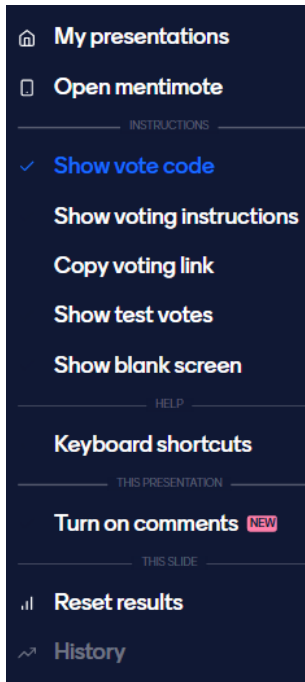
My presentations

Open mentimote

INSTRUCTIONS

Show vote code

Show voting instructions

Copy voting link

Show test votes

Show blank screen

HELP

Keyboard shortcuts

THIS PRESENTATION

Turn on comments NEW

THIS SLIDE

Reset results

History